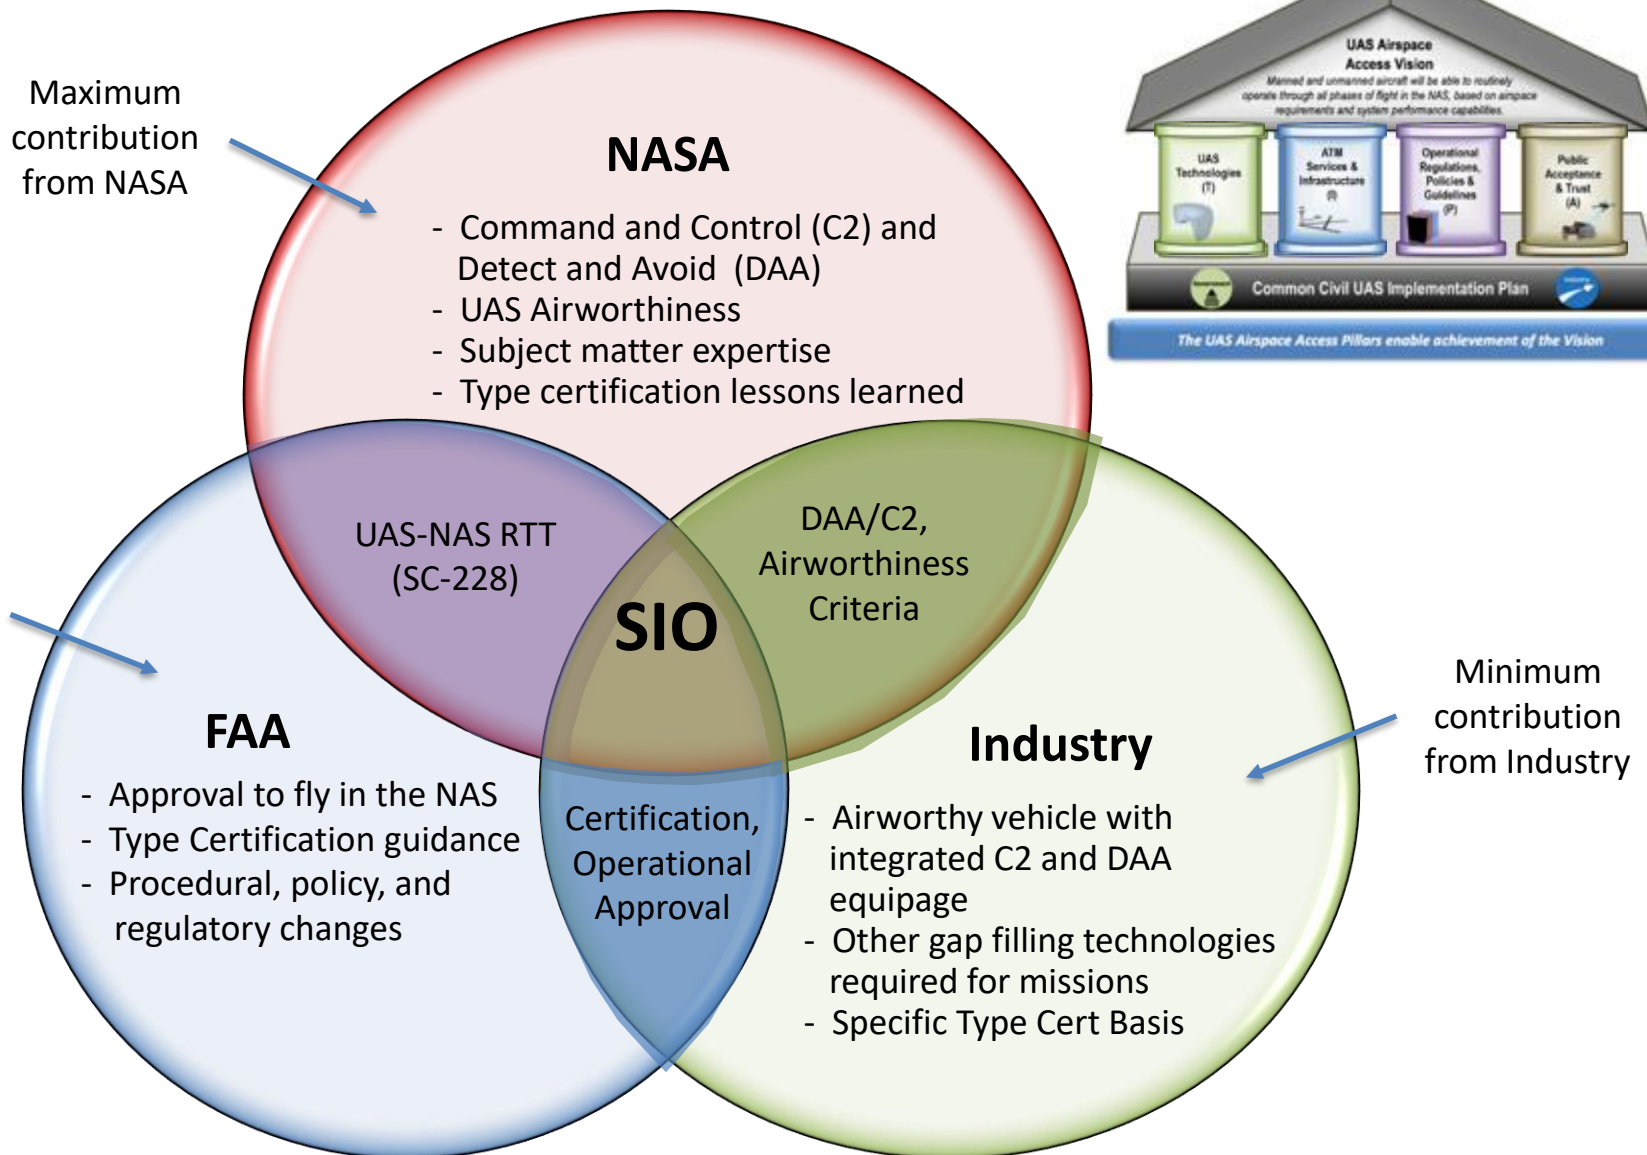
Maximum contribution from NASA

UAS Airspace Access Vision

Manned and unmanned aircraft will be able to routinely operate through all phases of flight in the NAS, based on airspace requirements and system performance capabilities

UAS Technologies (T)

ATM Services & Infrastructure (I)

Operational Regulations, Policies & Guidelines (P)

Public Acceptance & Trust (A)

Common Civil UAS Implementation Plan

The UAS Airspace Access Pillars enable achievement of the Vision

NASA

- Command and Control (C2) and Detect and Avoid (DAA)
- UAS Airworthiness
- Subject matter expertise
- Type certification lessons learned

UAS-NAS RTT (SC-228)

DAA/C2, Airworthiness Criteria

SIO

FAA

- Approval to fly in the NAS
- Type Certification guidance
- Procedural, policy, and regulatory changes

Certification, Operational Approval

Industry

- Airworthy vehicle with integrated C2 and DAA equipage
- Other gap filling technologies required for missions
- Specific Type Cert Basis

Minimum contribution from Industry